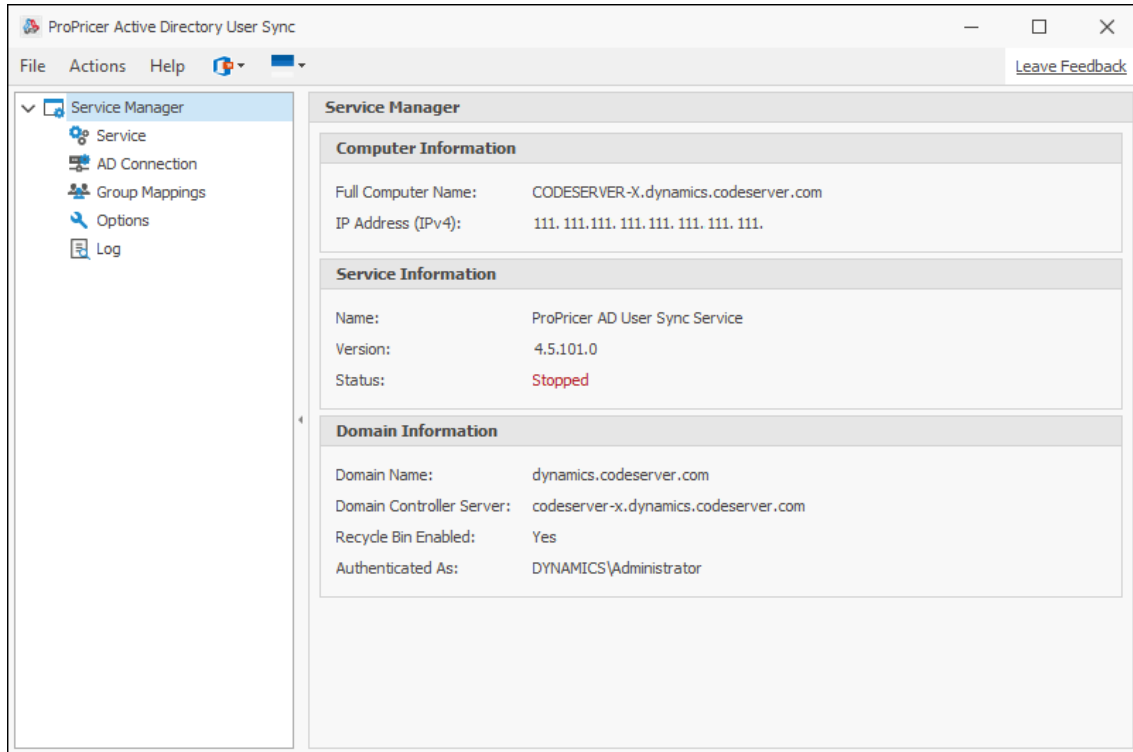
ProPricer Active Directory User Sync

File Actions Help

Leave Feedback

Service Manager
Service
AD Connection
Group Mappings
Options
Log

Service Manager

Computer Information

| | |
|---|---|
| Full Computer Name: | CODESERVER-X.dynamics.codeserver.com |
| IP Address (IPv4): | 111. 111.111. 111. 111. 111. 111. 111. |

Service Information

| | |
|---|---|
| Name: | ProPricer AD User Sync Service |
| Version: | 4.5.101.0 |
| Status: | Stopped |

Domain Information

| | |
|---|---|
| Domain Name: | dynamics.codeserver.com |
| Domain Controller Server: | codeserver-x.dynamics.codeserver.com |
| Recycle Bin Enabled: | Yes |
| Authenticated As: | DYNAMICS\Administrator |